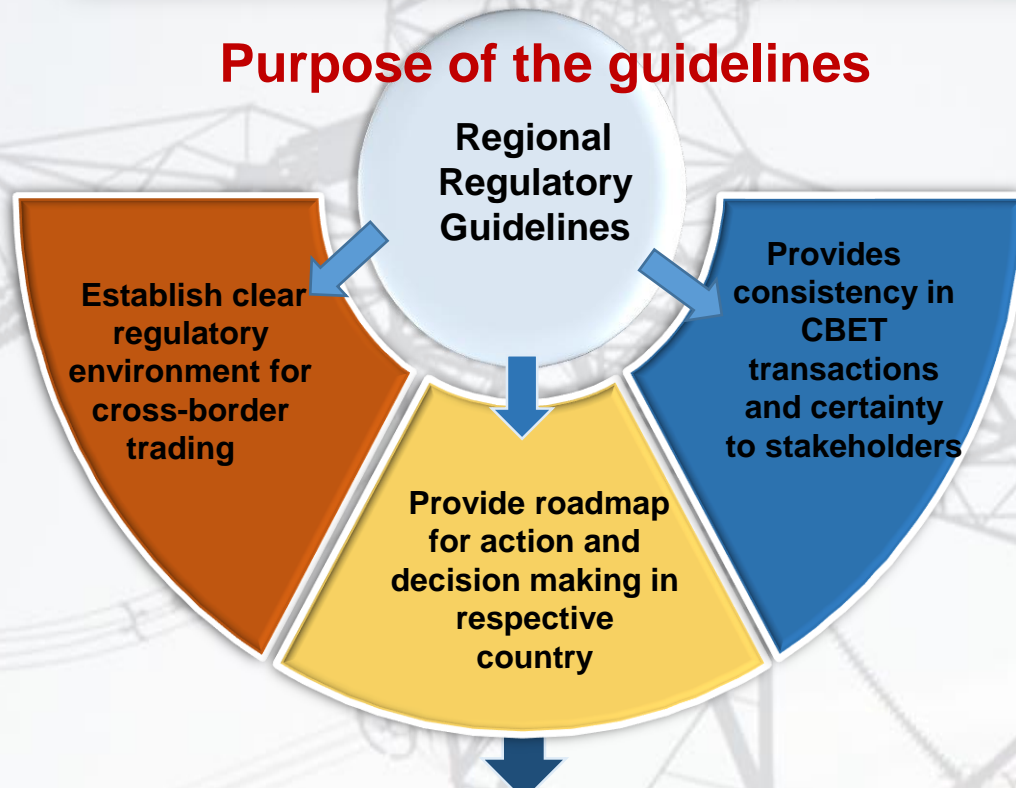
Purpose of the guidelines

Regional Regulatory Guidelines

Establish clear regulatory environment for cross-border trading

Provide roadmap for action and decision making in respective country

Provides consistency in CBET transactions and certainty to stakeholders